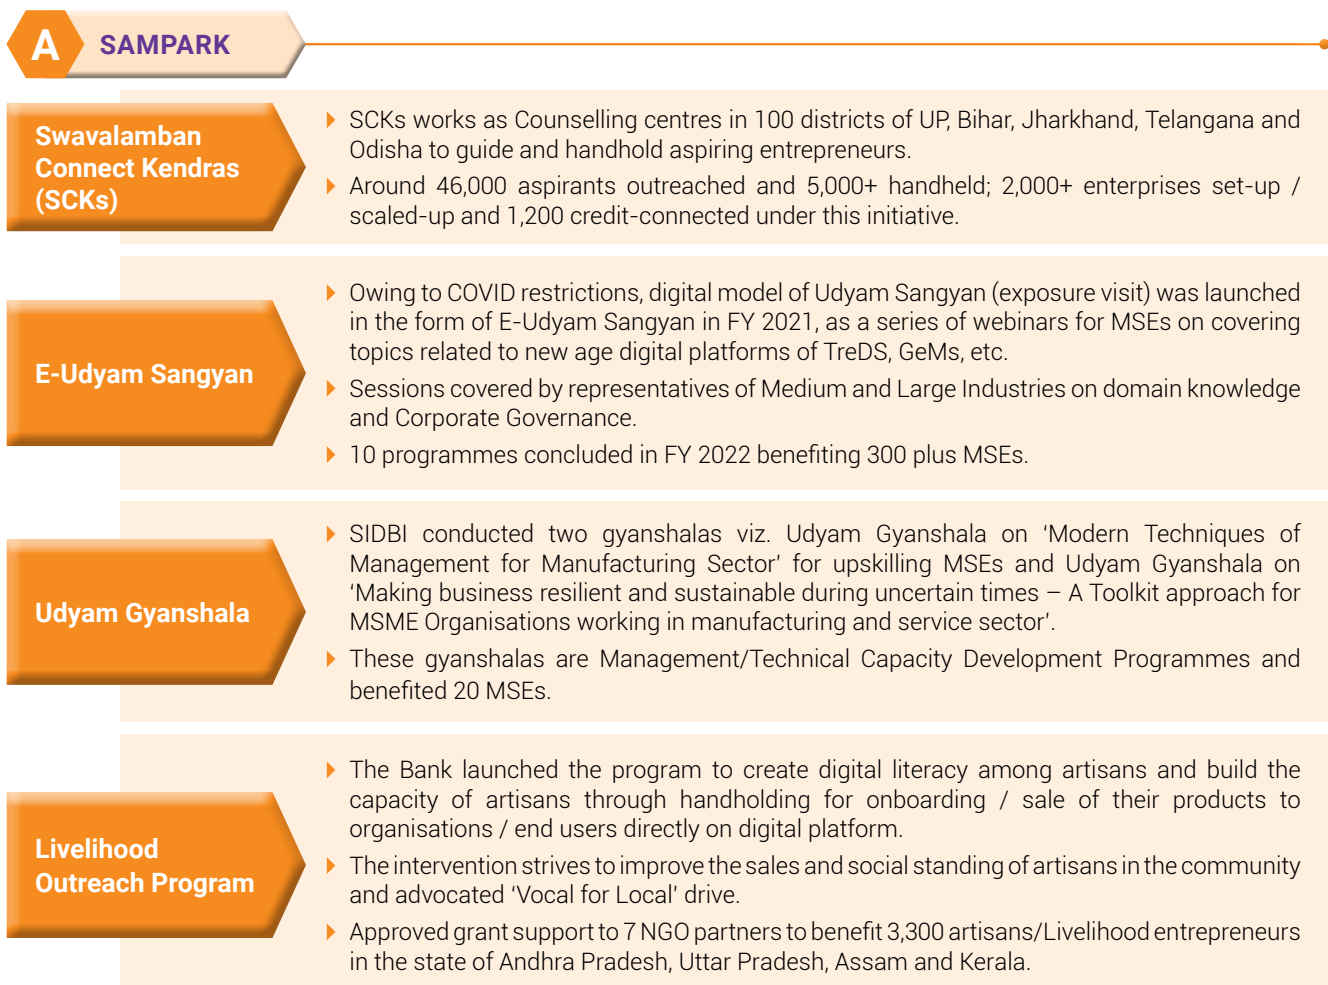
A SAMPARK

Swavalamban Connect Kendras (SCKs)

SCKs works as Counselling centres in 100 districts of UP, Bihar, Jharkhand, Telangana and Odisha to guide and handhold aspiring entrepreneurs.

Around 46,000 aspirants outreached and 5,000+ handheld; 2,000+ enterprises set-up / scaled-up and 1,200 credit-connected under this initiative.

E-Udyam Sangyan

Owing to COVID restrictions, digital model of Udyam Sangyan (exposure visit) was launched in the form of E-Udyam Sangyan in FY 2021, as a series of webinars for MSEs on covering topics related to new age digital platforms of TreDS, GeMs, etc.

Sessions covered by representatives of Medium and Large Industries on domain knowledge and Corporate Governance.

10 programmes concluded in FY 2022 benefiting 300 plus MSEs.

Udyam Gyanshala

SIDBI conducted two gyanshalas viz. Udyam Gyanshala on 'Modern Techniques of Management for Manufacturing Sector' for upskilling MSEs and Udyam Gyanshala on 'Making business resilient and sustainable during uncertain times – A Toolkit approach for MSME Organisations working in manufacturing and service sector'.

These gyanshalas are Management/Technical Capacity Development Programmes and benefited 20 MSEs.

Livelihood Outreach Program

The Bank launched the program to create digital literacy among artisans and build the capacity of artisans through handholding for onboarding / sale of their products to organisations / end users directly on digital platform.

The intervention strives to improve the sales and social standing of artisans in the community and advocated 'Vocal for Local' drive.

Approved grant support to 7 NGO partners to benefit 3,300 artisans/Livelihood entrepreneurs in the state of Andhra Pradesh, Uttar Pradesh, Assam and Kerala.